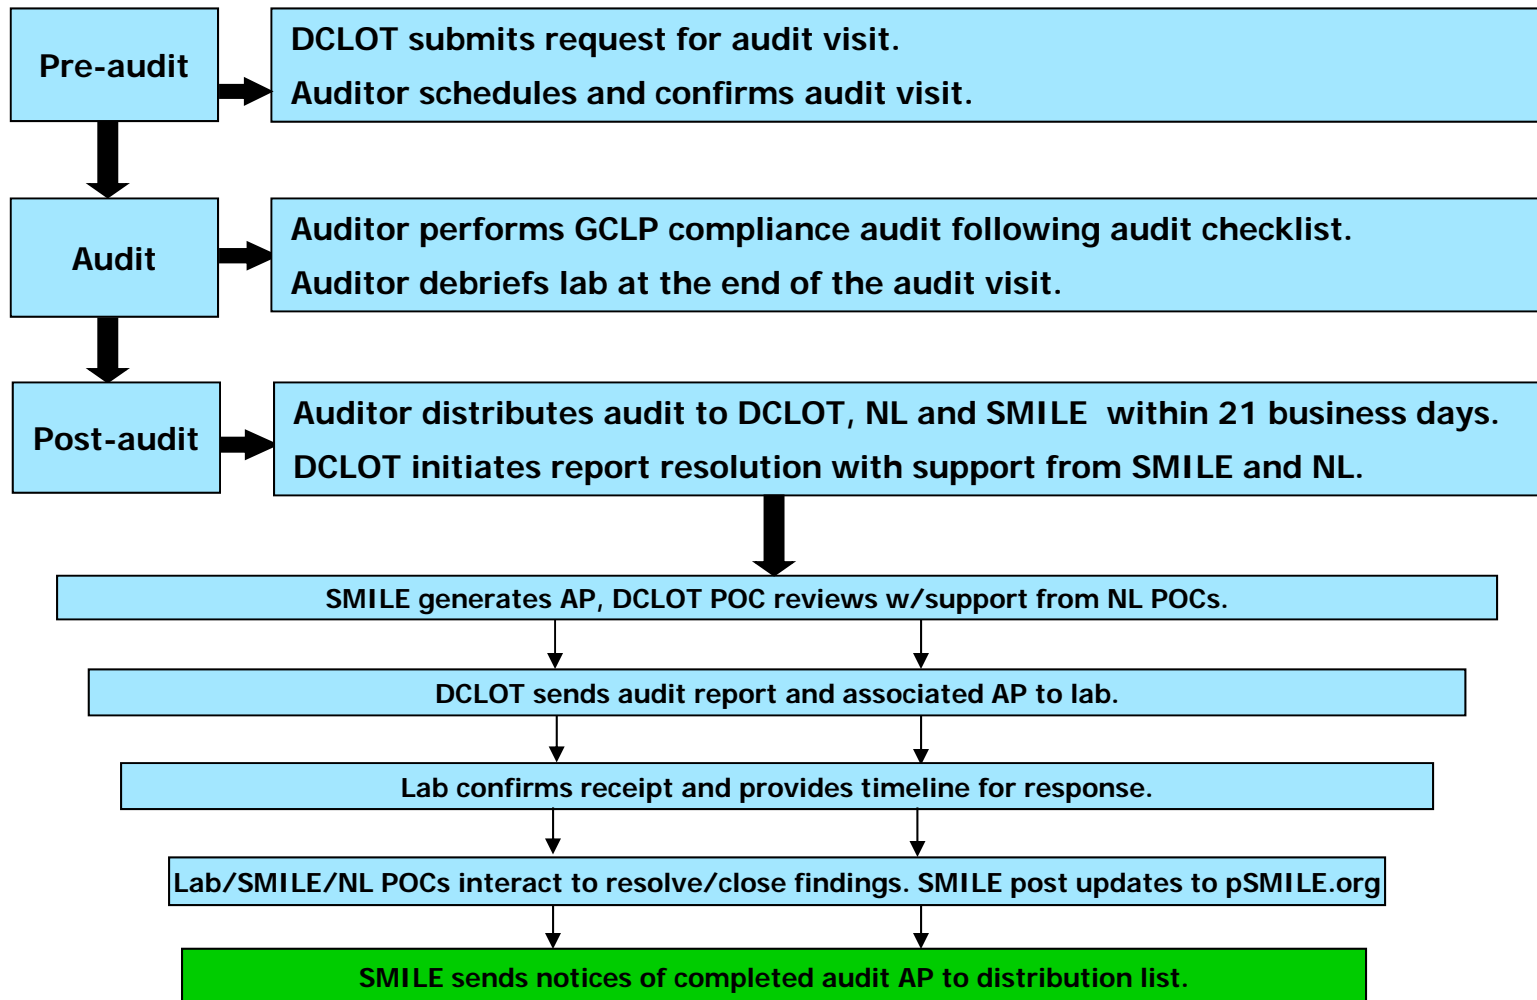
Pre-audit

DCLOT submits request for audit visit.
Auditor schedules and confirms audit visit.

Audit

Auditor performs GCLP compliance audit following audit checklist.
Auditor debriefs lab at the end of the audit visit.

Post-audit

Auditor distributes audit to DCLOT, NL and SMILE within 21 business days.
DCLOT initiates report resolution with support from SMILE and NL.

SMILE generates AP, DCLOT POC reviews w/support from NL POCs.

DCLOT sends audit report and associated AP to lab.

Lab confirms receipt and provides timeline for response.

Lab/SMILE/NL POCs interact to resolve/close findings. SMILE post updates to pSMILE.org

SMILE sends notices of completed audit AP to distribution list.